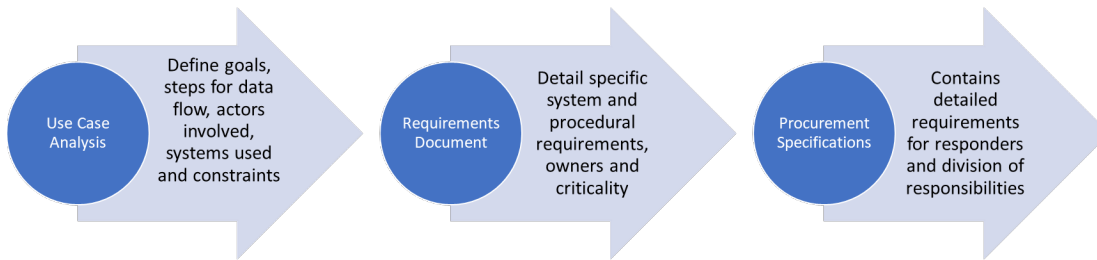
Use Case Analysis

Define goals, steps for data flow, actors involved, systems used and constraints

Requirements Document

Detail specific system and procedural requirements, owners and criticality

Procurement Specifications

Contains detailed requirements for responders and division of responsibilities